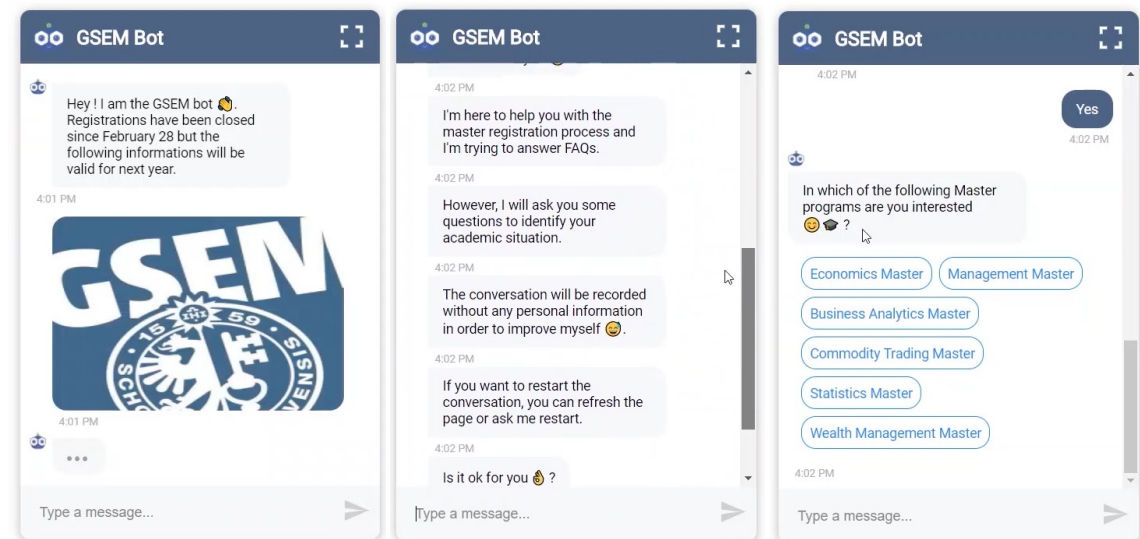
GSEM Bot

Hey ! I am the GSEM bot 👋. Registrations have been closed since February 28 but the following informations will be valid for next year.

4:01 PM

GSEM

15 59

4:01 PM

•••

Type a message...

GSEM Bot

4:02 PM

I'm here to help you with the master registration process and I'm trying to answer FAQs.

4:02 PM

However, I will ask you some questions to identify your academic situation.

4:02 PM

The conversation will be recorded without any personal information in order to improve myself 😄.

4:02 PM

If you want to restart the conversation, you can refresh the page or ask me restart.

4:02 PM

Is it ok for you 👌 ?

Type a message...

GSEM Bot

4:02 PM

Yes

4:02 PM

In which of the following Master programs are you interested 😊🎓 ?

Economics Master

Management Master

Business Analytics Master

Commodity Trading Master

Statistics Master

Wealth Management Master

4:02 PM

Type a message...